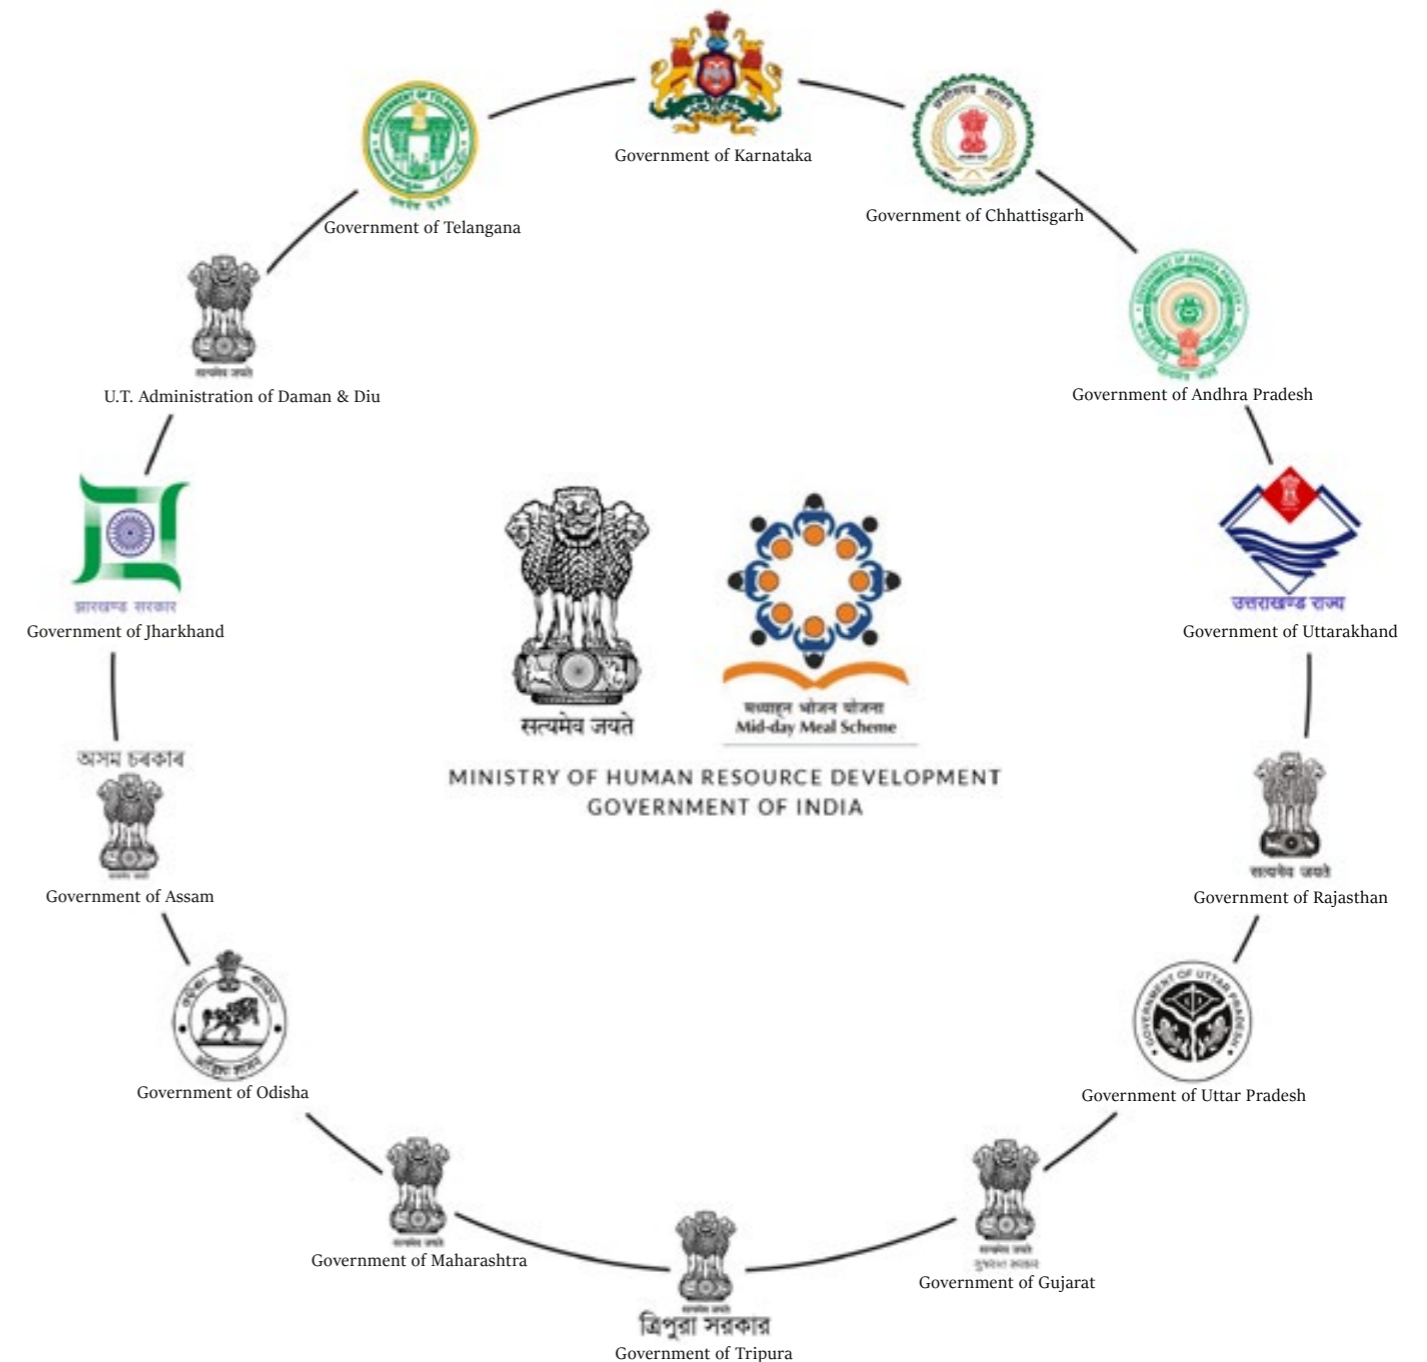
Government of Karnataka

Government of Telangana

Government of Chhattisgarh

U.T. Administration of Daman & Diu

Government of Andhra Pradesh

झारखण्ड सरकार
Government of Jharkhand

उत्तराखण्ड राज्य
Government of Uttarakhand

सत्यमेव जयते

मध्याह्न भोजन योजना
Mid-day Meal Scheme

MINISTRY OF HUMAN RESOURCE DEVELOPMENT
GOVERNMENT OF INDIA

অসম চৰকাৰ
Government of Assam

सत्यमेव जयते
Government of Rajasthan

Government of Odisha

GOVERNMENT OF UTTAR PRADESH
Government of Uttar Pradesh

Government of Maharashtra

Government of Gujarat

ত্রিপুরা সরকার
Government of Tripura